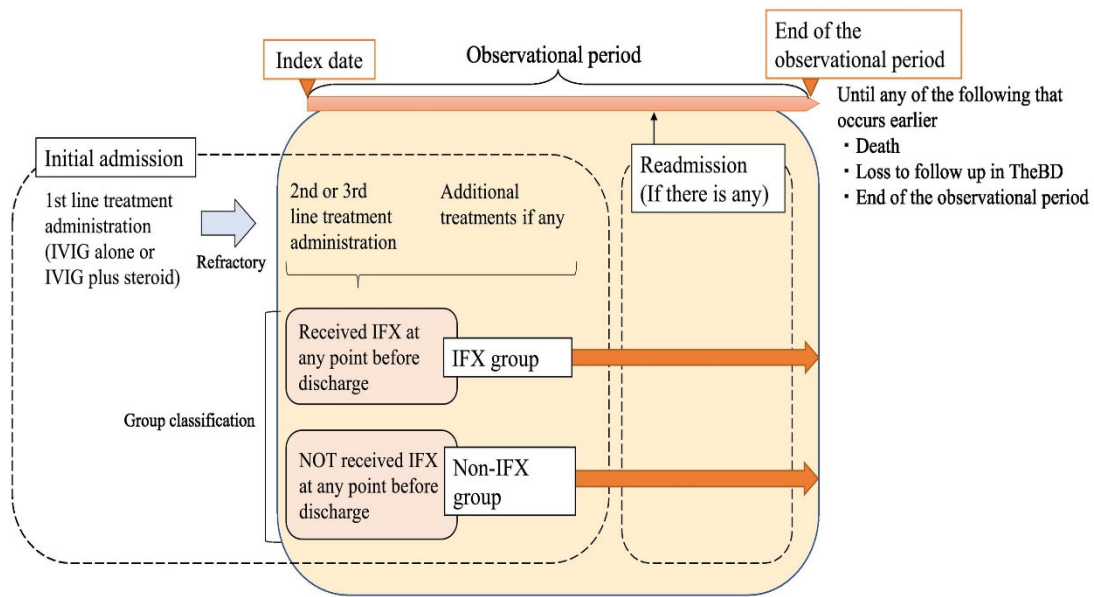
Index date

Observational period

End of the observational period

Until any of the following that occurs earlier
・Death
・Loss to follow up in TheBD
・End of the observational period

Initial admission

1st line treatment administration (IVIG alone or IVIG plus steroid)

Refractory

2nd or 3rd line treatment administration

Additional treatments if any

Readmission (If there is any)

Group classification

Received IFX at any point before discharge

IFX group

NOT received IFX at any point before discharge

Non-IFX group